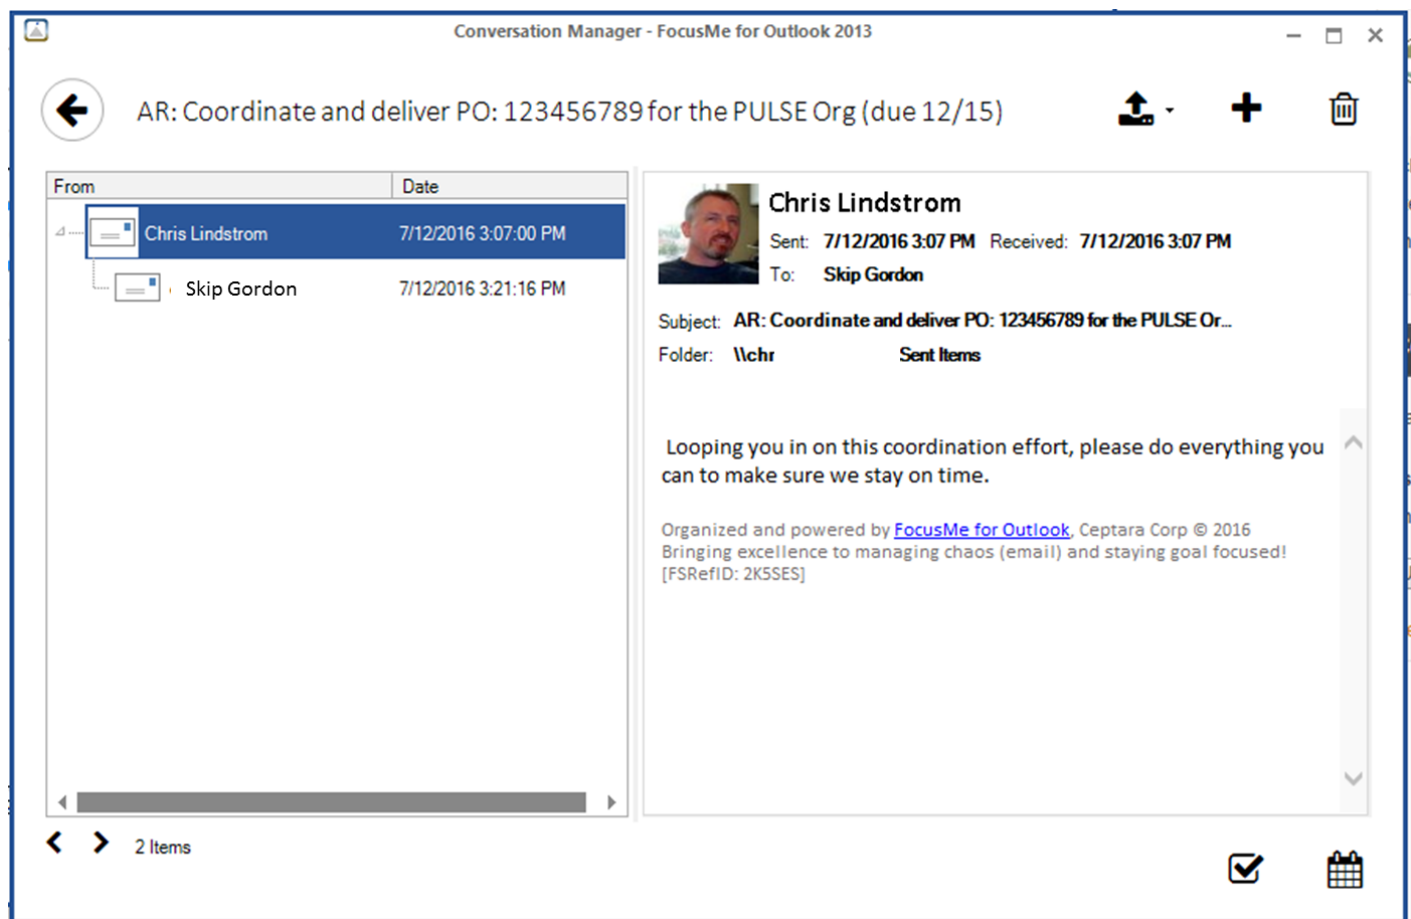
Conversation Manager - FocusMe for Outlook 2013

AR: Coordinate and deliver PO: 123456789 for the PULSE Org (due 12/15)

| From | Date |
|---|---|
| Chris Lindstrom | 7/12/2016 3:07:00 PM |
| Skip Gordon | 7/12/2016 3:21:16 PM |

Chris Lindstrom
Sent: 7/12/2016 3:07 PM Received: 7/12/2016 3:07 PM
To: Skip Gordon

Subject: AR: Coordinate and deliver PO: 123456789 for the PULSE Or...
Folder: \\chr Sent Items

Looping you in on this coordination effort, please do everything you can to make sure we stay on time.

Organized and powered by FocusMe for Outlook, Ceptara Corp © 2016
Bringing excellence to managing chaos (email) and staying goal focused!
[FSRefID: 2K5SES]

2 Items